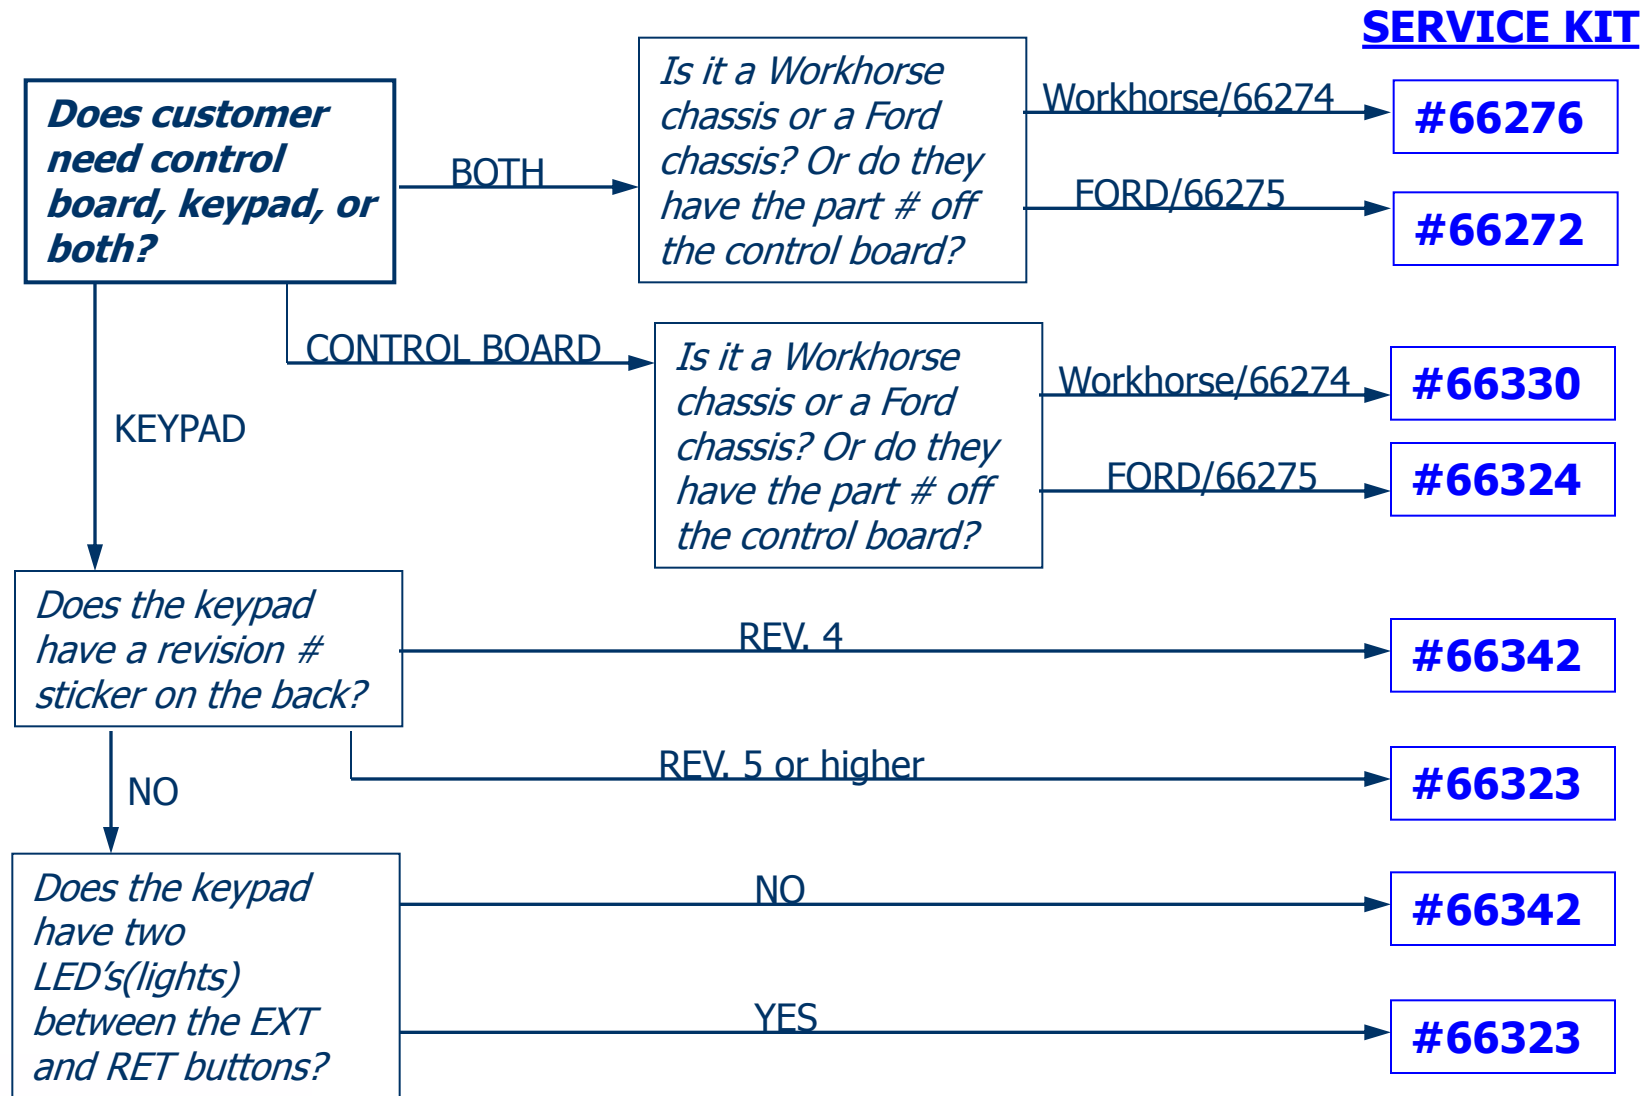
SERVICE KIT

Does customer need control board, keypad, or both?

BOTH

Is it a Workhorse chassis or a Ford chassis? Or do they have the part # off the control board?

Workhorse/66274

#66276

FORD/66275

#66272

CONTROL BOARD

Is it a Workhorse chassis or a Ford chassis? Or do they have the part # off the control board?

Workhorse/66274

#66330

FORD/66275

#66324

KEYPAD

Does the keypad have a revision # sticker on the back?

REV. 4

#66342

REV. 5 or higher

#66323

NO

Does the keypad have two LED's(lights) between the EXT and RET buttons?

NO

#66342

YES

#66323